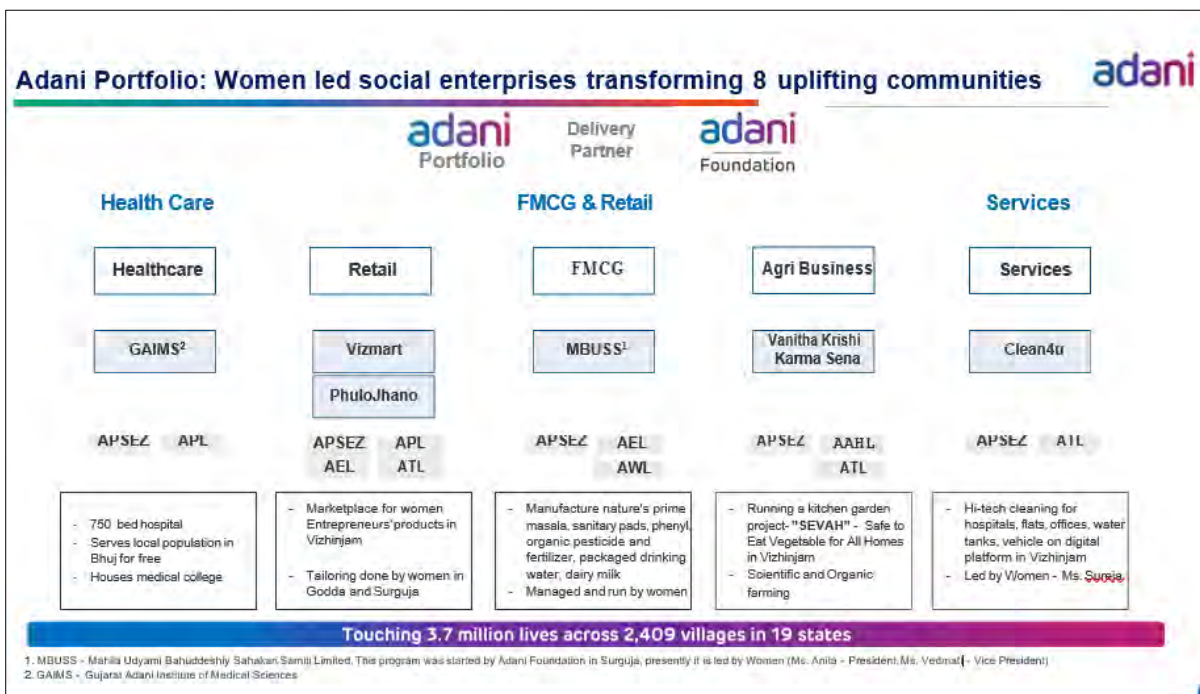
Adani Portfolio: Women led social enterprises transforming 8 uplifting communities

adani

adani Portfolio

Delivery Partner

adani Foundation

Health Care

FMCG & Retail

Services

Healthcare

Retail

FMCG

Agri Business

Services

GAIMS$^2$

Vizmart

PhuloJhano

MBUSS$^1$

Vanitha Krishi Karma Sena

Clean4u

APSEZ APL

APSEZ APL AEL ATL

APSEZ AEL AWL

APSEZ AAHL ATL

APSEZ ATL

- 750 bed hospital
- Serves local population in Bhuj for free
- Houses medical college

- Marketplace for women Entrepreneurs' products in Vizhinjam
- Tailoring done by women in Godda and Surguja

- Manufacture nature's prime masala, sanitary pads, phenyl, organic pesticide and fertilizer, packaged drinking water, dairy milk
- Managed and run by women

- Running a kitchen garden project- "SEVAH" - Safe to Eat Vegetable for All Homes in Vizhinjam
- Scientific and Organic farming

- Hi-tech cleaning for hospitals, flats, offices, water tanks, vehicle on digital platform in Vizhinjam
- Led by Women - Ms. Sureja

Touching 3.7 million lives across 2,409 villages in 19 states

1. MBUSS - Mahila Udyami Bahuddeshiy Sahakari Samiti Limited. This program was started by Adani Foundation in Surguja, presently it is led by Women (Ms. Anita - President, Ms. Vedmati - Vice President)
2. GAIMS - Gujarat Adani Institute of Medical Sciences